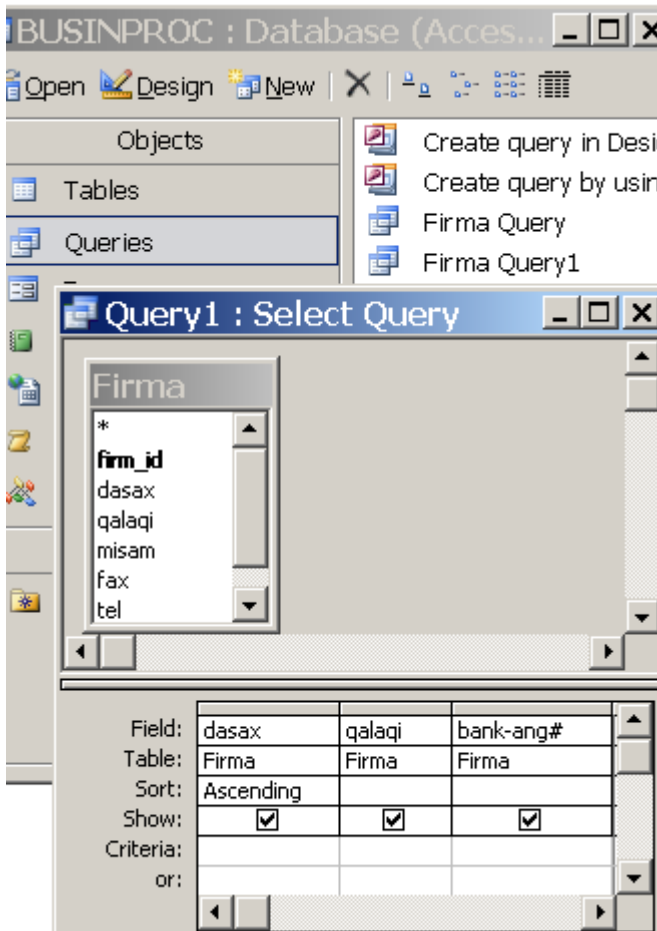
BUSINPROC : Database (Acces...

Open Design New

Objects

Tables

Queries

Create query in Desi

Create query by usin

Firma Query

Firma Query1

Query1 : Select Query

Firma

*
firm_id
dasax
qalaqi
misam
fax
tel

| Field: | dasax | qalaqi | bank-ang# |
|---|---|---|---|
| Table: | Firma | Firma | Firma |
| Sort: | Ascending | | |
| Show: | ☑ | ☑ | ☑ |
| Criteria: | | | |
| or: | | | |